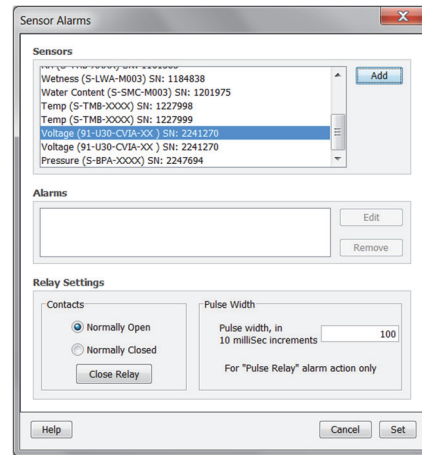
Sensor Alarms

X

Sensors

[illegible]

Wetness (S-LWA-M003) SN: 1184838

Water Content (S-SMC-M003) SN: 1201975

Temp (S-TMB-XXXX) SN: 1227998

Temp (S-TMB-XXXX) SN: 1227999

Voltage (91-U30-CVIA-XX ) SN: 2241270

Voltage (91-U30-CVIA-XX ) SN: 2241270

Pressure (S-BPA-XXXX) SN: 2247694

Add

Alarms

Edit

Remove

Relay Settings

Contacts

Normally Open

Normally Closed

Close Relay

Pulse Width

Pulse width, in 10 milliSec increments

100

For "Pulse Relay" alarm action only

Help

Cancel

Set